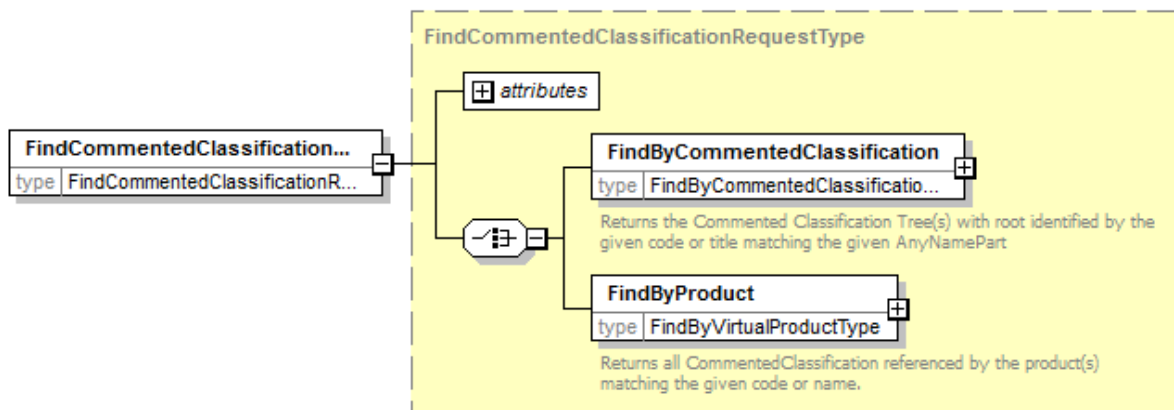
FindCommentedClassificationRequestType

attributes

FindCommentedClassification...
type FindCommentedClassificationR...

FindByCommentedClassification
type FindByCommentedClassificatio...

Returns the Commented Classification Tree(s) with root identified by the given code or title matching the given AnyNamePart

FindByProduct
type FindByVirtualProductType

Returns all CommentedClassification referenced by the product(s) matching the given code or name.